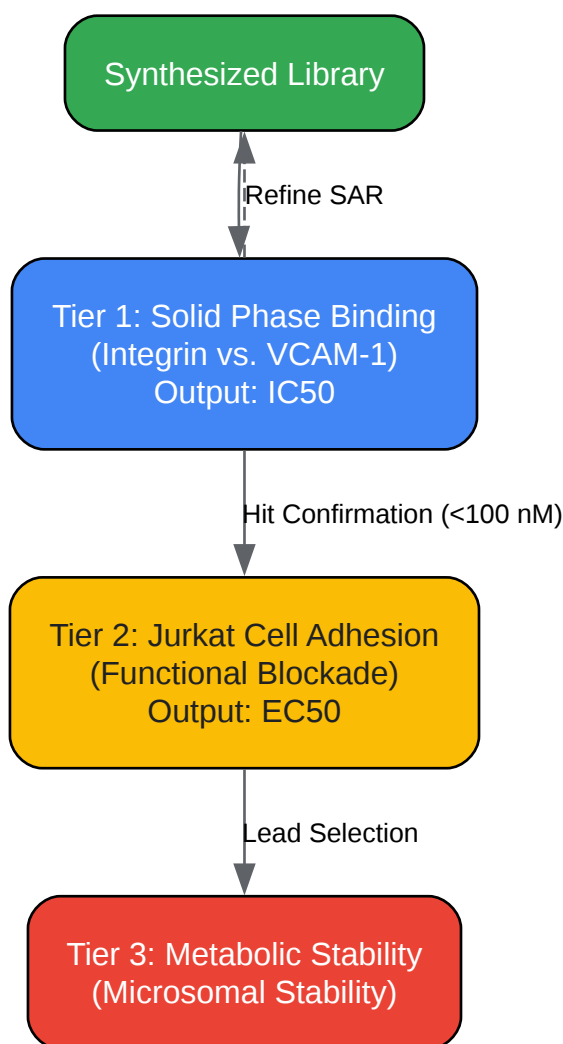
Synthesized Library

Refine SAR

Tier 1: Solid Phase Binding
(Integrin vs. VCAM-1)
Output: IC50

Hit Confirmation (<100 nM)

Tier 2: Jurkat Cell Adhesion
(Functional Blockade)
Output: EC50

Lead Selection

Tier 3: Metabolic Stability
(Microsomal Stability)